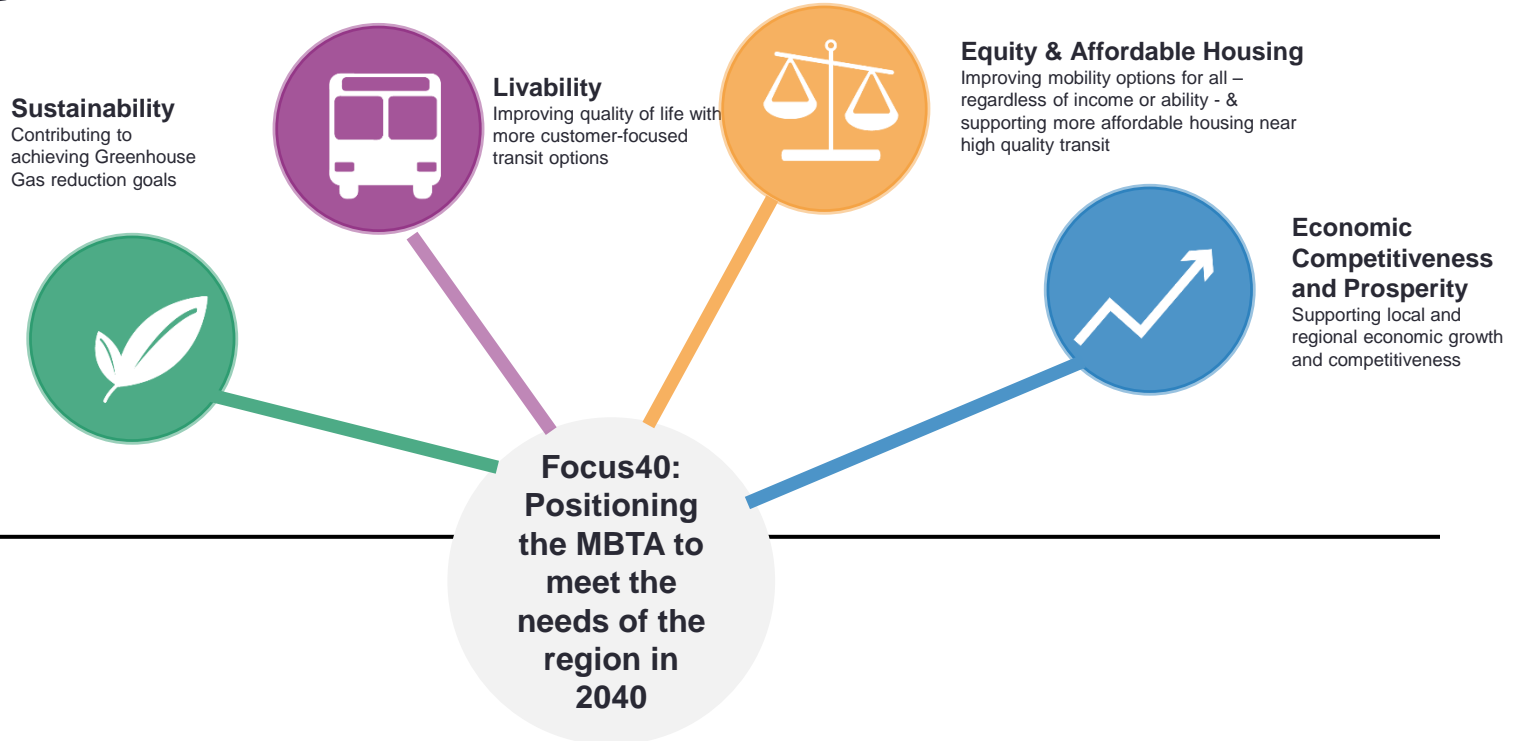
Sustainability
Contributing to achieving Greenhouse Gas reduction goals

Livability
Improving quality of life with more customer-focused transit options

Equity & Affordable Housing
Improving mobility options for all – regardless of income or ability - & supporting more affordable housing near high quality transit

Economic Competitiveness and Prosperity
Supporting local and regional economic growth and competitiveness

Focus40: Positioning the MBTA to meet the needs of the region in 2040